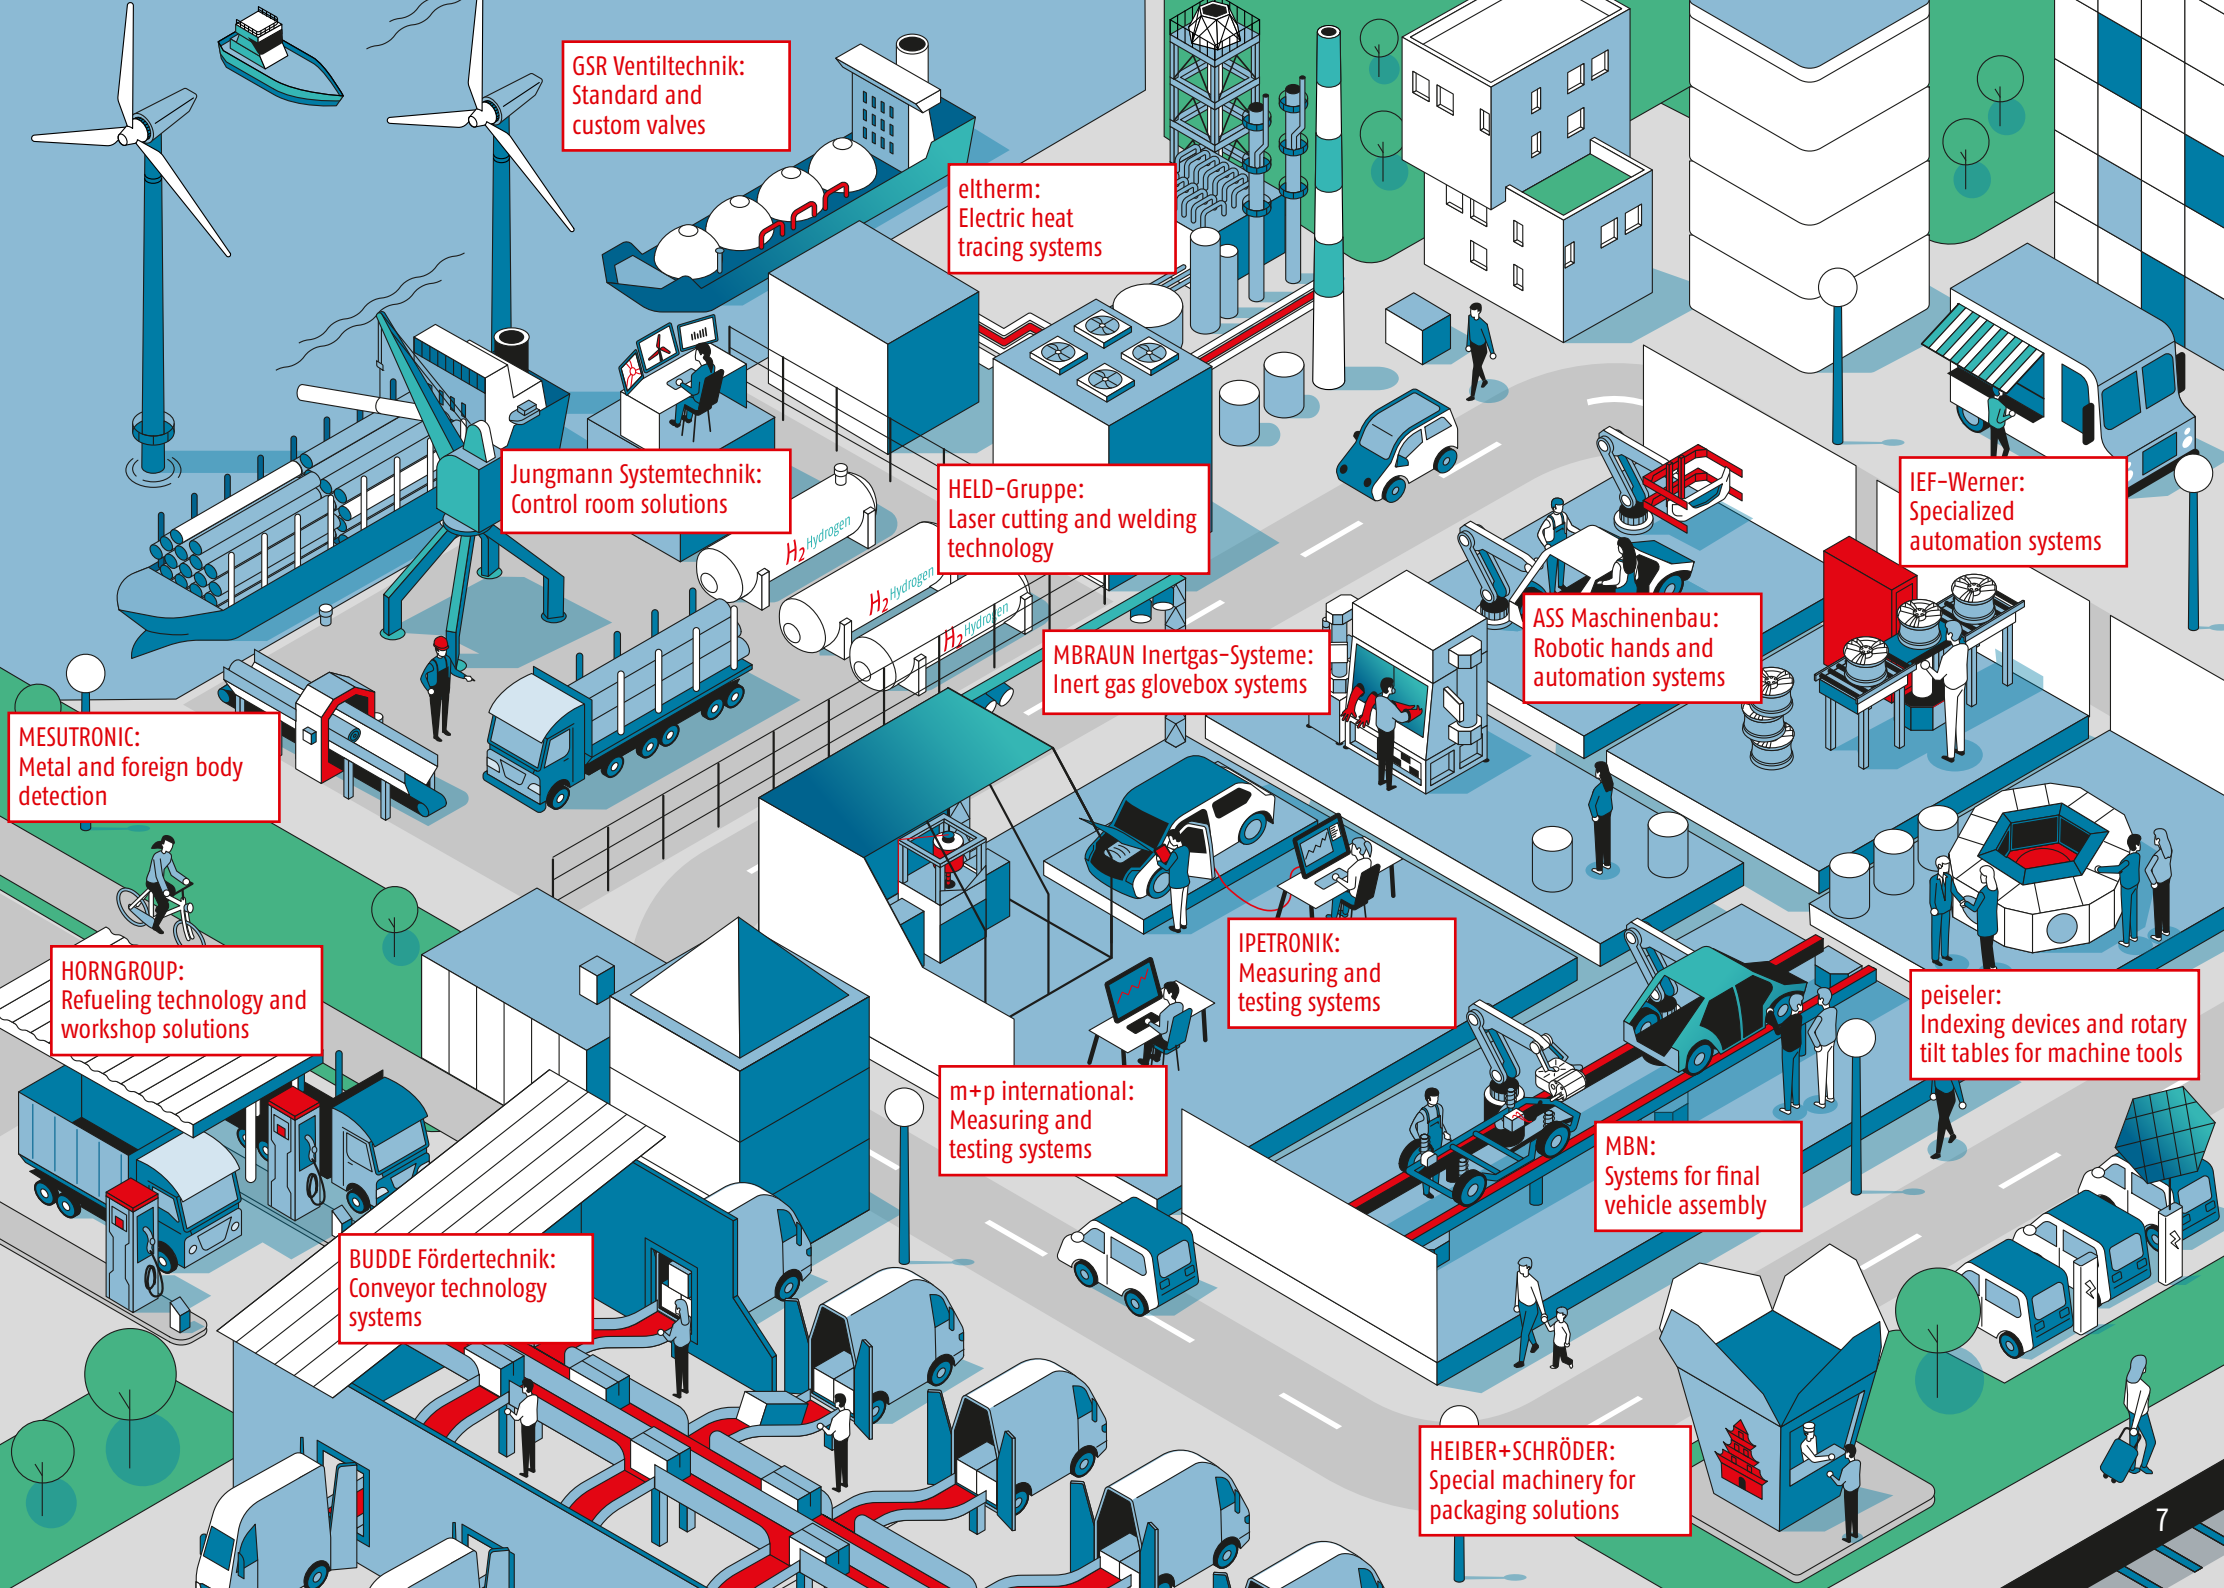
GSR Ventiltechnik:
Standard and custom valves

eltherm:
Electric heat tracing systems

Jungmann Systemtechnik:
Control room solutions

$H_2$ Hydrogen

$H_2$ Hydrogen

$H_2$ Hydrogen

HELD-Gruppe:
Laser cutting and welding technology

IEF-Werner:
Specialized automation systems

ASS Maschinenbau:
Robotic hands and automation systems

MBRAUN Inertgas-Systeme:
Inert gas glovebox systems

MESUTRONIC:
Metal and foreign body detection

HORNGROUP:
Refueling technology and workshop solutions

IPETRONIK:
Measuring and testing systems

peiseler:
Indexing devices and rotary tilt tables for machine tools

m+p international:
Measuring and testing systems

MBN:
Systems for final vehicle assembly

BUDDE Fördertechnik:
Conveyor technology systems

HEIBER+SCHRÖDER:
Special machinery for packaging solutions

7